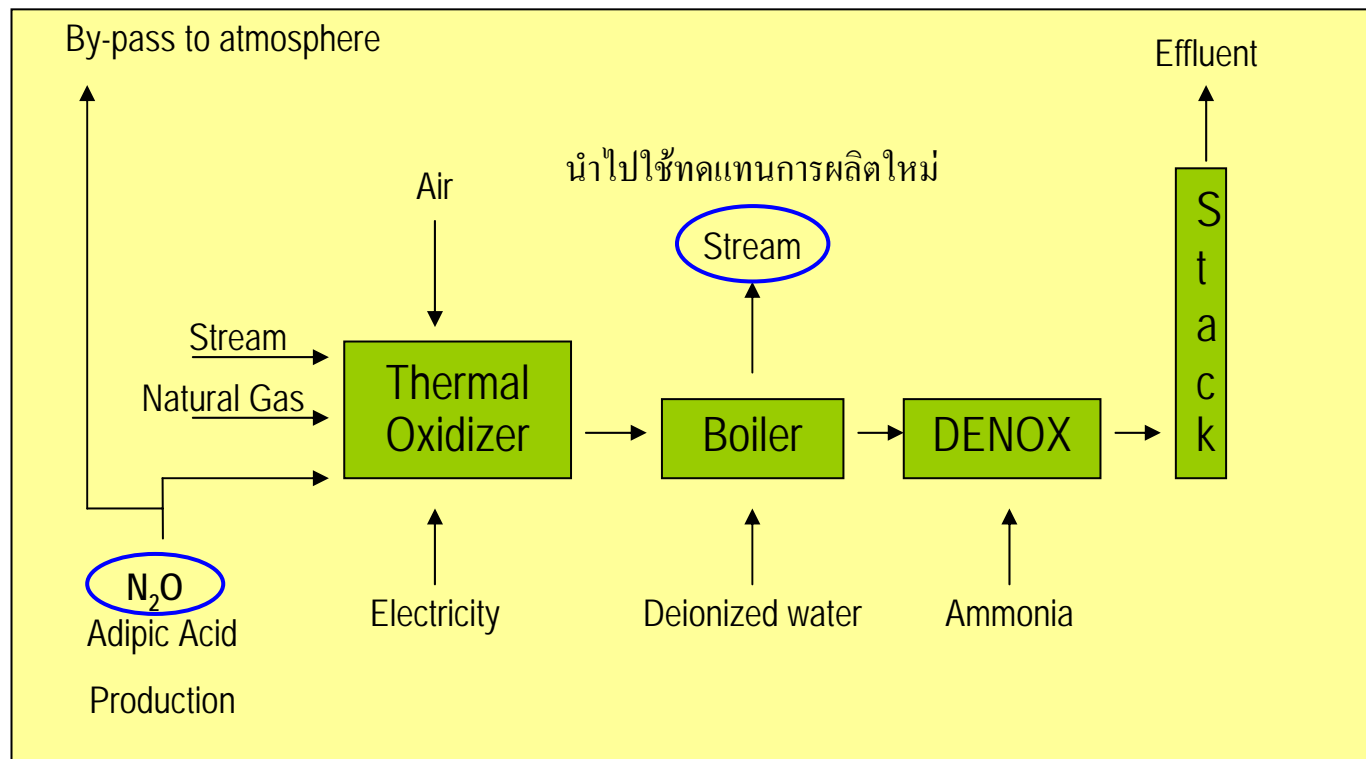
By-pass to atmosphere

Effluent

นำไปใช้ทดแทนการผลิตใหม่

Air

Stream

Stream

Natural Gas

Thermal Oxidizer

Boiler

DENOX

Stack

$N_2O$
Adipic Acid
Production

Electricity

Deionized water

Ammonia